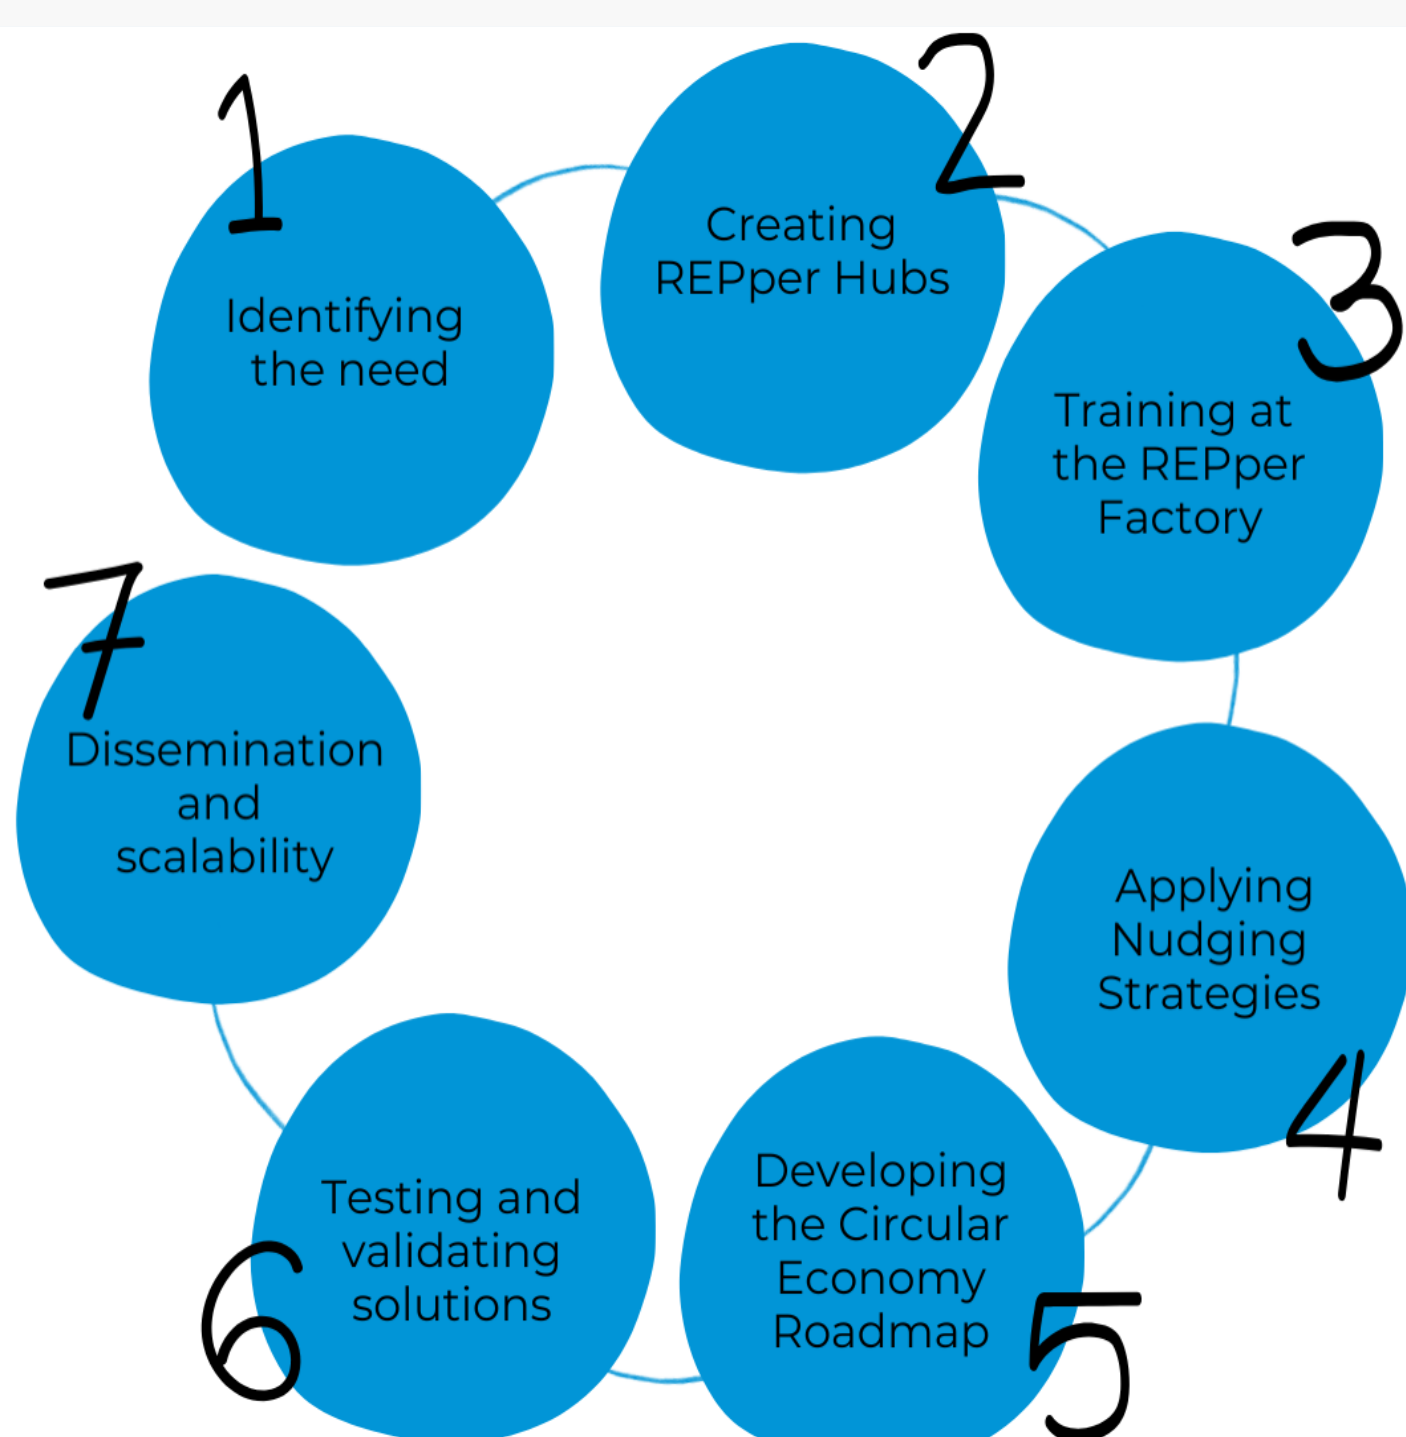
1
Identifying the need

2
Creating REPper Hubs

3
Training at the REPper Factory

Applying Nudging Strategies
4

Developing the Circular Economy Roadmap
5

Testing and validating solutions
6

7
Dissemination and scalability